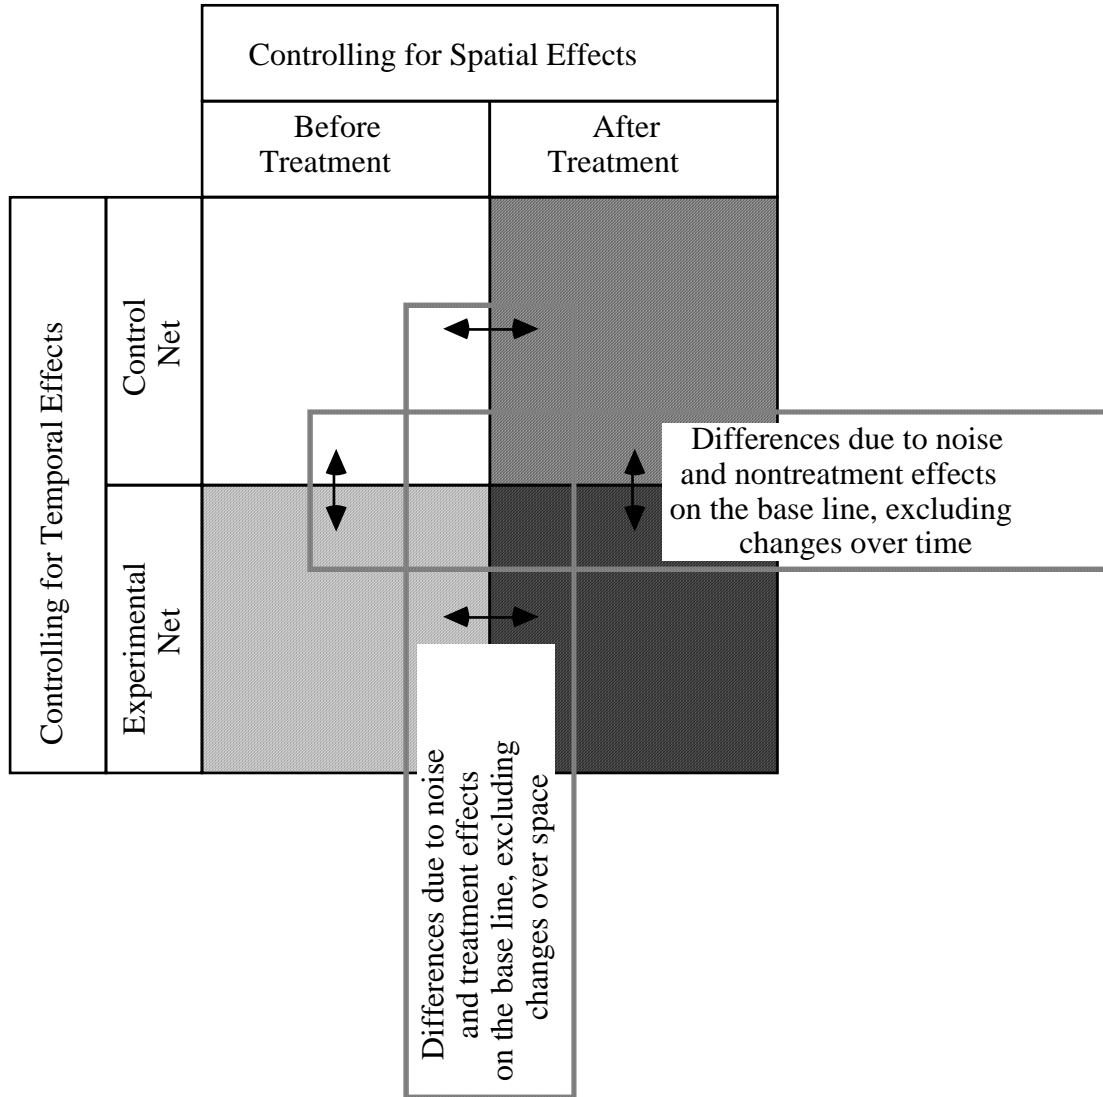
Controlling for Spatial Effects

Before Treatment

After Treatment

Controlling for Temporal Effects

Control Net

Experimental Net

Differences due to noise and nontreatment effects on the base line, excluding changes over time

Differences due to noise and treatment effects on the base line, excluding changes over space